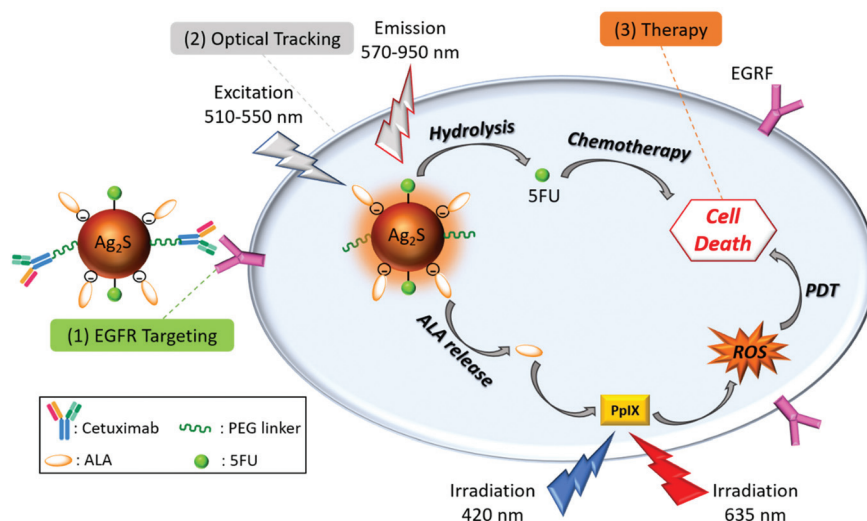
(2) Optical Tracking

Emission 570-950 nm

(3) Therapy

EGRF

Excitation 510-550 nm

Hydrolysis

Chemotherapy

5FU

$Ag_2S$

$Ag_2S$

Cell Death

PDT

ALA release

ROS

(1) EGFR Targeting

: Cetuximab

: PEG linker

: ALA

: 5FU

PpIX

Irradiation 420 nm

Irradiation 635 nm